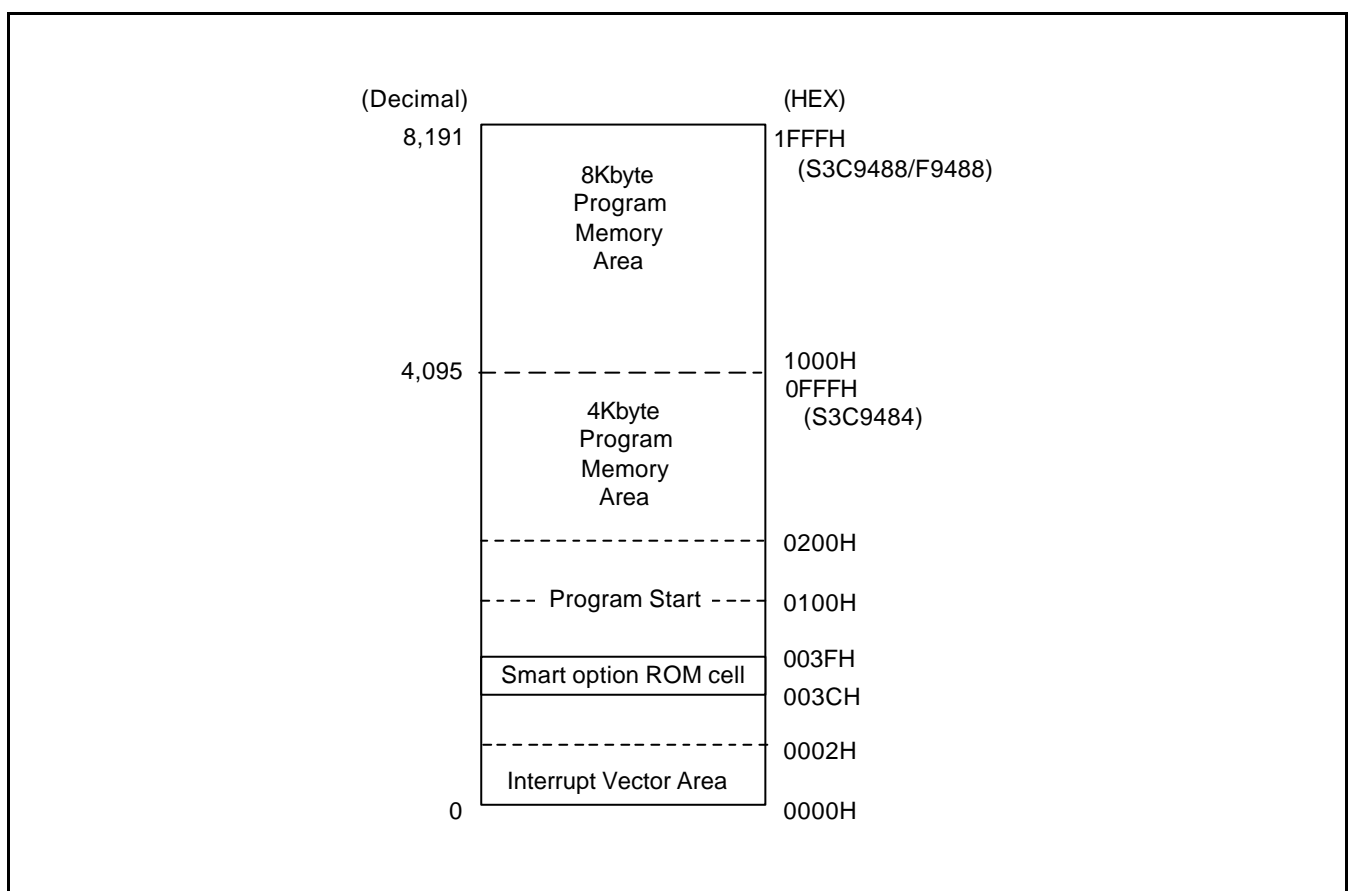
(Decimal)

(HEX)

8,191

1FFFH
(S3C9488/F9488)

8Kbyte
Program
Memory
Area

4,095

1000H
0FFFH
(S3C9484)

4Kbyte
Program
Memory
Area

0200H

Program Start

0100H

003FH

Smart option ROM cell

003CH

0002H

Interrupt Vector Area

0

0000H